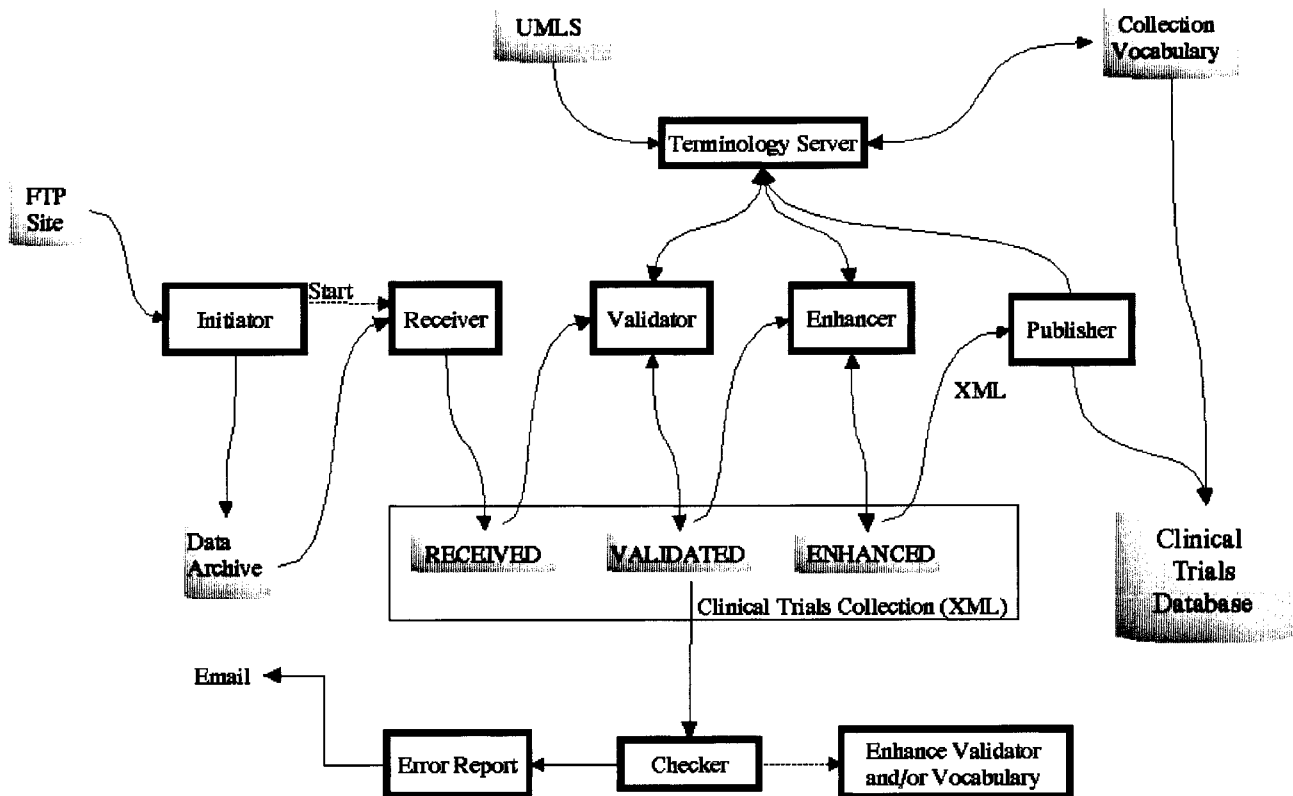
UMLS

Collection Vocabulary

Terminology Server

FTP Site

Start

Initiator

Receiver

Validator

Enhancer

Publisher

XML

Data Archive

RECEIVED

VALIDATED

ENHANCED

Clinical Trials Collection (XML)

Clinical Trials Database

Email

Error Report

Checker

Enhance Validator and/or Vocabulary